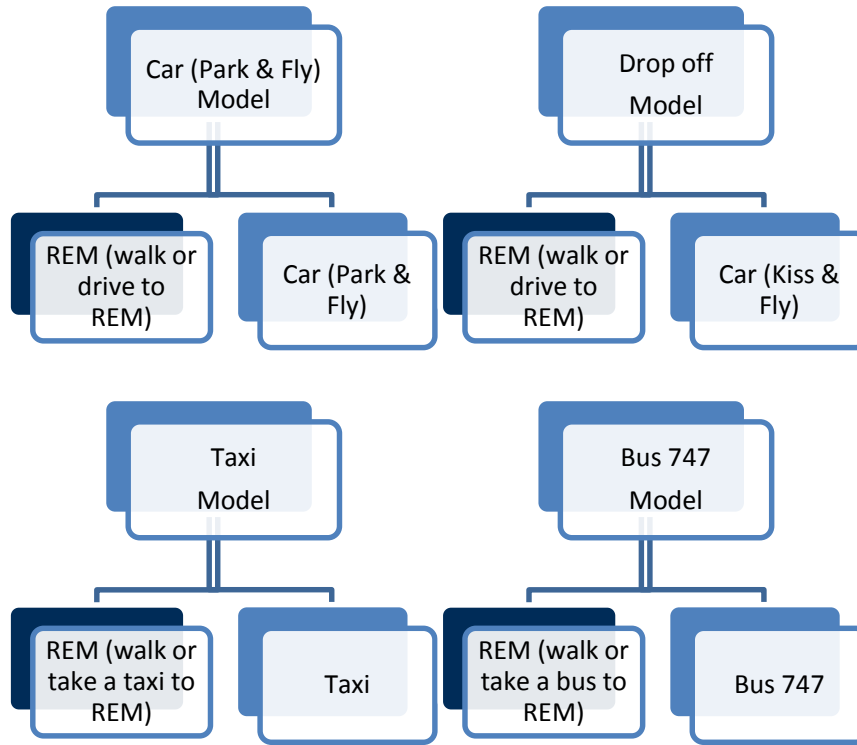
Car (Park & Fly) Model

REM (walk or drive to REM)

Car (Park & Fly)

Drop off Model

REM (walk or drive to REM)

Car (Kiss & Fly)

Taxi Model

REM (walk or take a taxi to REM)

Taxi

Bus 747 Model

REM (walk or take a bus to REM)

Bus 747